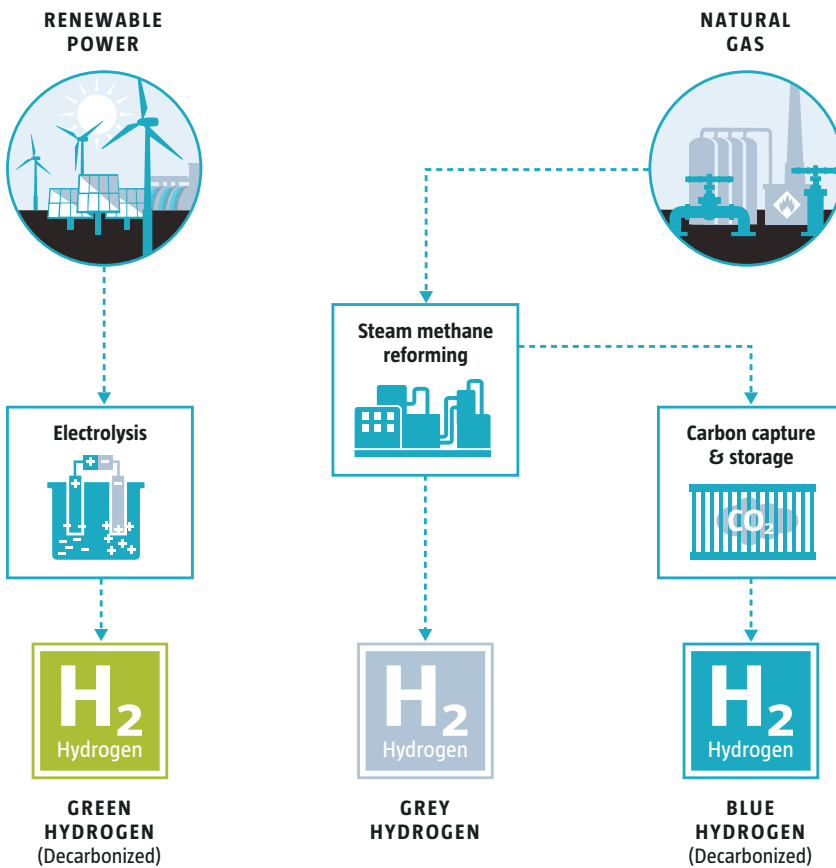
RENEWABLE POWER

NATURAL GAS

Steam methane reforming

Electrolysis

Carbon capture & storage

$CO_2$

$H_2$
Hydrogen

$H_2$
Hydrogen

$H_2$
Hydrogen

GREEN HYDROGEN
(Decarbonized)

GREY HYDROGEN

BLUE HYDROGEN
(Decarbonized)